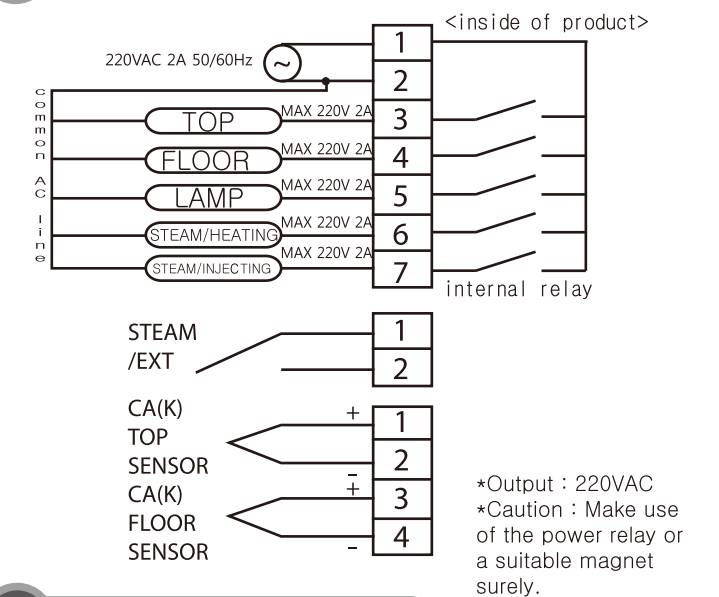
<inside of product>

220VAC 2A 50/60Hz

1
2

common AC line

TOP MAX 220V 2A 3
FLOOR MAX 220V 2A 4
LAMP MAX 220V 2A 5
STEAM/HEATING MAX 220V 2A 6
STEAM/INJECTING MAX 220V 2A 7

internal relay

STEAM /EXT
1
2

CA(K) TOP SENSOR
+ 1
- 2

CA(K) FLOOR SENSOR
+ 3
- 4

*Output : 220VAC
*Caution : Make use of the power relay or a suitable magnet surely.